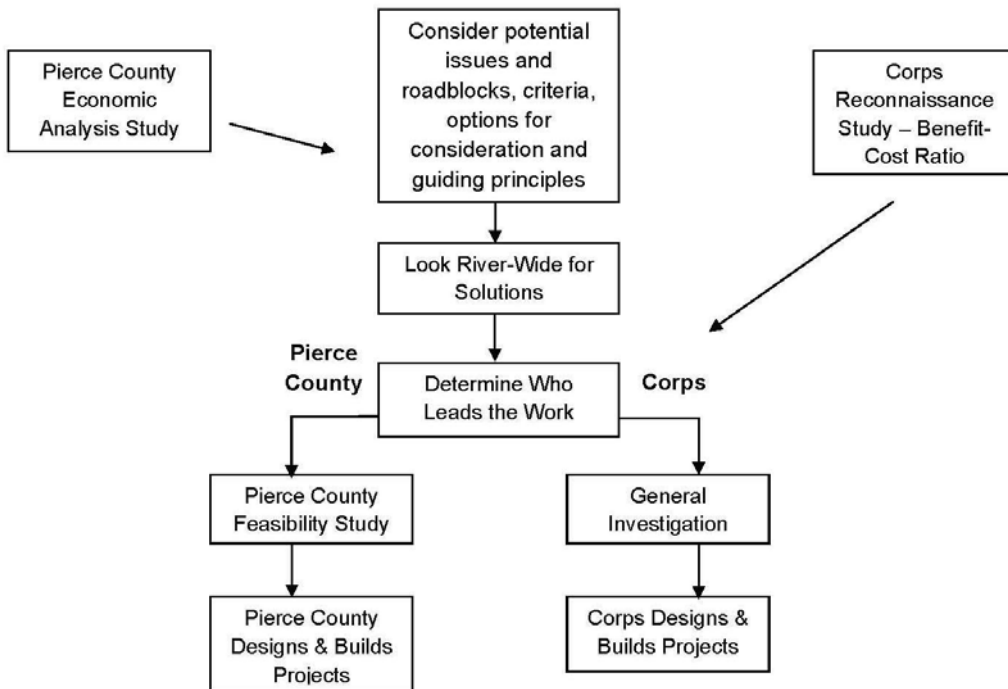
Pierce County Economic Analysis Study

Consider potential issues and roadblocks, criteria, options for consideration and guiding principles

Corps Reconnaissance Study – Benefit-Cost Ratio

Look River-Wide for Solutions

Pierce County

Determine Who Leads the Work

Corps

Pierce County Feasibility Study

General Investigation

Pierce County Designs & Builds Projects

Corps Designs & Builds Projects